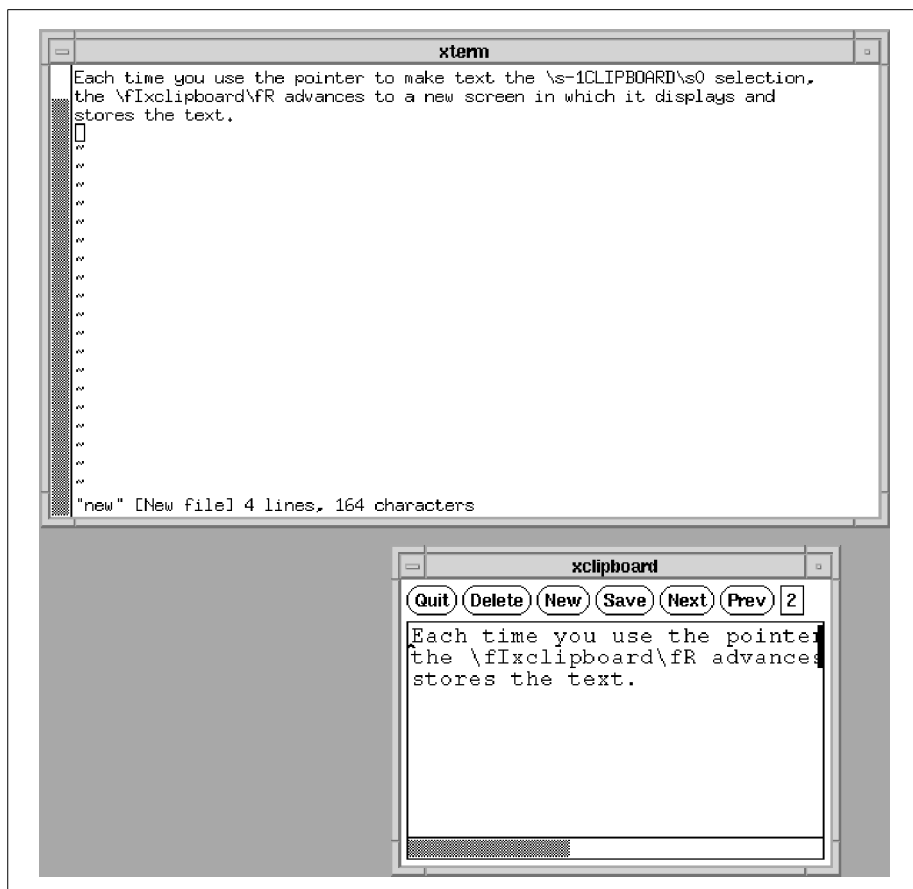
xterm

Each time you use the pointer to make text the \s-1CLIPBOARD\s0 selection, the \fIxclipboard\fR advances to a new screen in which it displays and stores the text.

~
~
~
~
~
~
~
~
~
~
~
~
~
~
~
~
~
~
~
~
"new" [New file] 4 lines, 164 characters

xclipboard

Quit Delete New Save Next Prev 2

Each time you use the pointer
the \fIxclipboard\fR advances
stores the text.